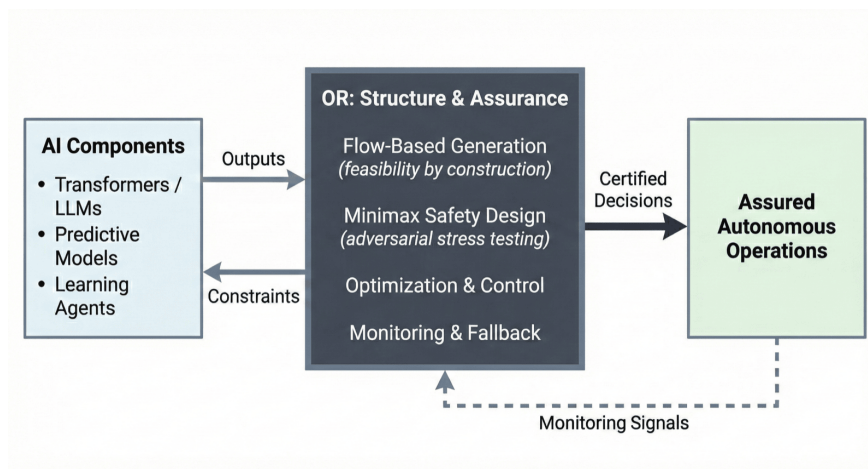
AI Components

- Transformers / LLMs
- Predictive Models
- Learning Agents

Outputs

Constraints

OR: Structure & Assurance

Flow-Based Generation
*(feasibility by construction)*

Minimax Safety Design
*(adversarial stress testing)*

Optimization & Control

Monitoring & Fallback

Certified Decisions

Assured Autonomous Operations

Monitoring Signals